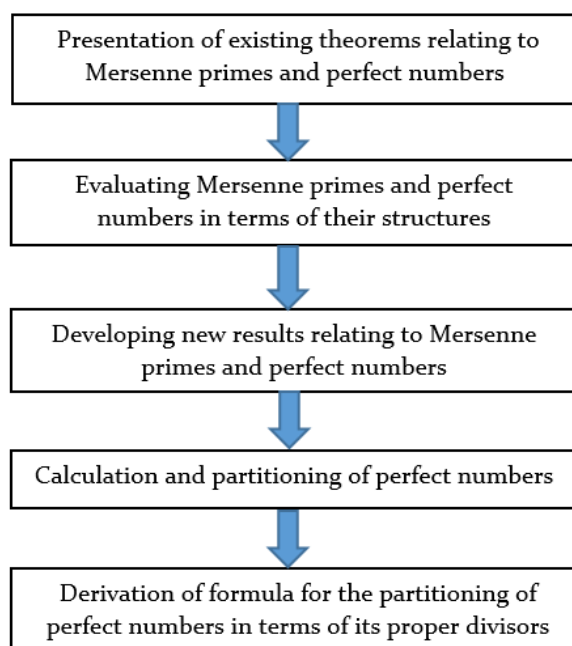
Presentation of existing theorems relating to Mersenne primes and perfect numbers

Evaluating Mersenne primes and perfect numbers in terms of their structures

Developing new results relating to Mersenne primes and perfect numbers

Calculation and partitioning of perfect numbers

Derivation of formula for the partitioning of perfect numbers in terms of its proper divisors